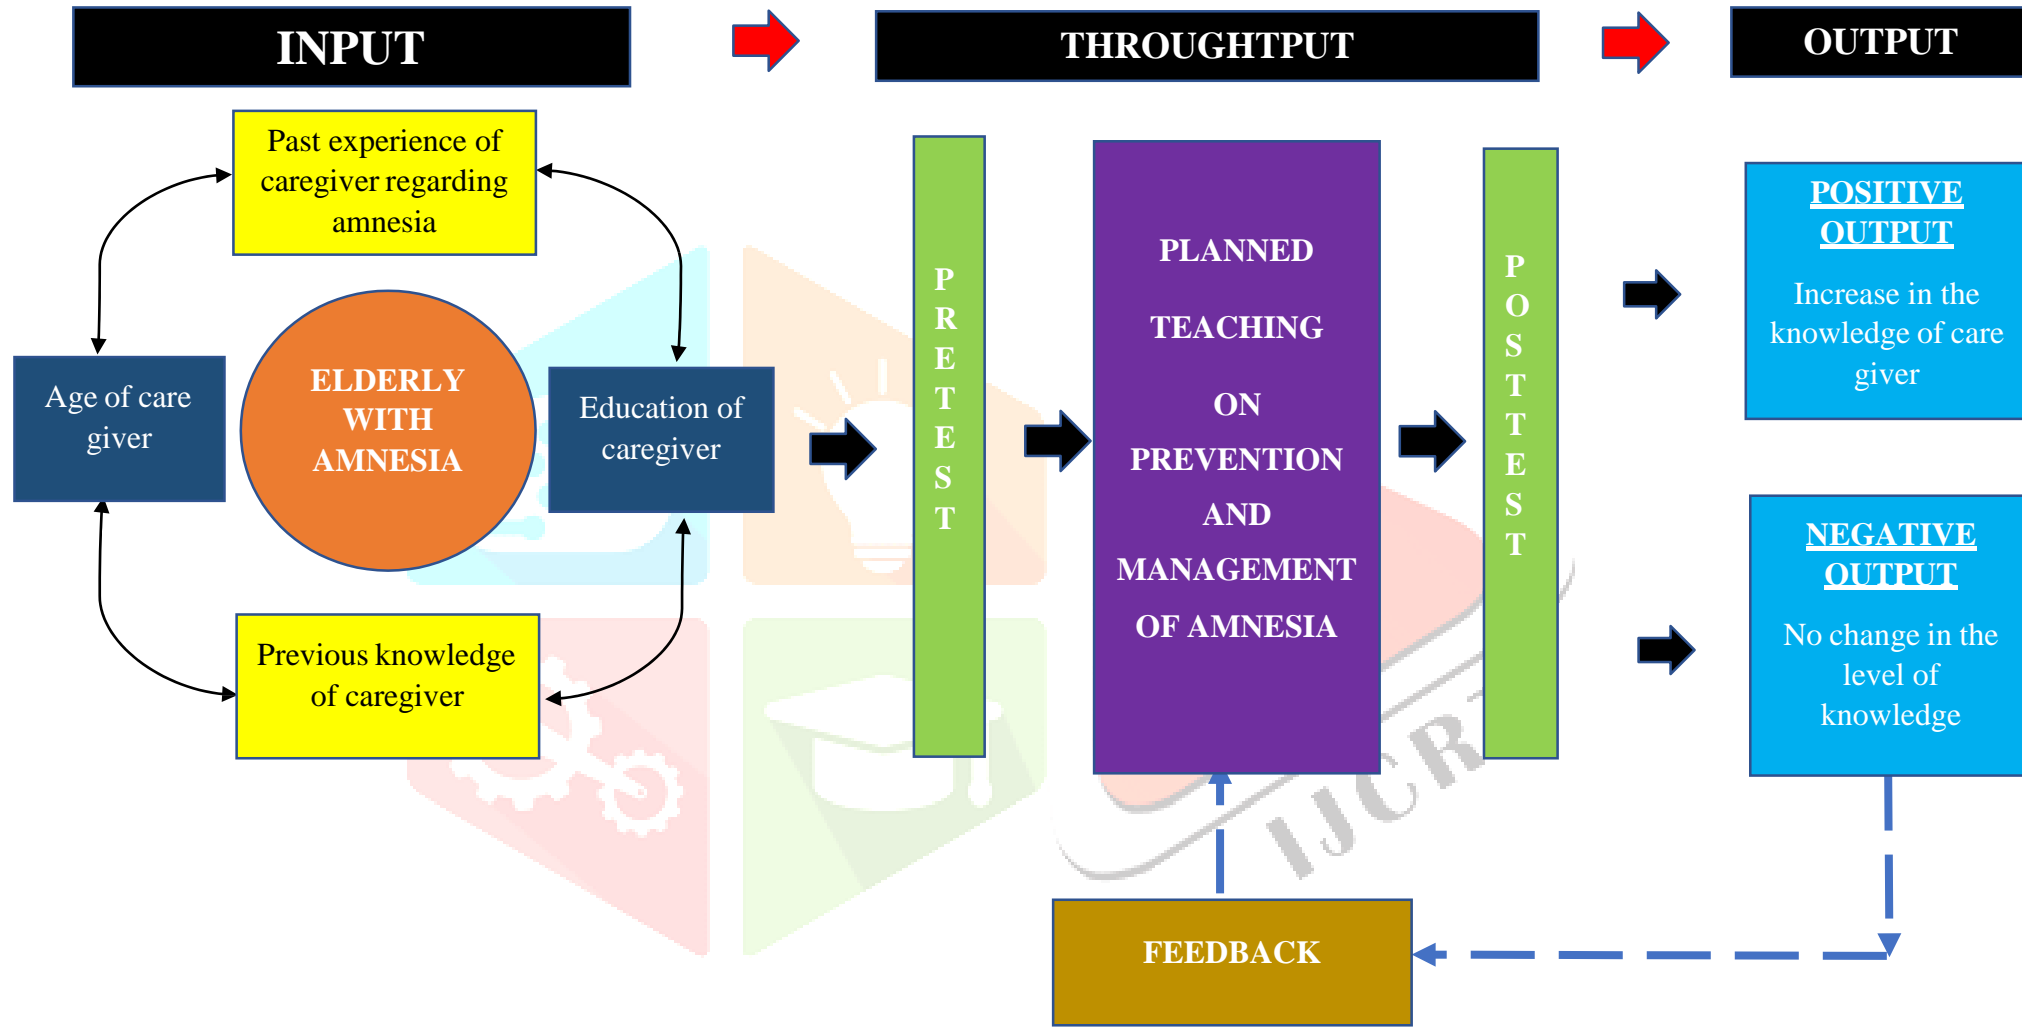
INPUT

THROUGHTPUT

OUTPUT

Past experience of caregiver regarding amnesia

Age of care giver

ELDERLY WITH AMNESIA

Education of caregiver

Previous knowledge of caregiver

P R E T E S T

PLANNED TEACHING ON PREVENTION AND MANAGEMENT OF AMNESIA

P O S T T E S T

POSITIVE OUTPUT

Increase in the knowledge of care giver

NEGATIVE OUTPUT

No change in the level of knowledge

FEEDBACK

IJCR